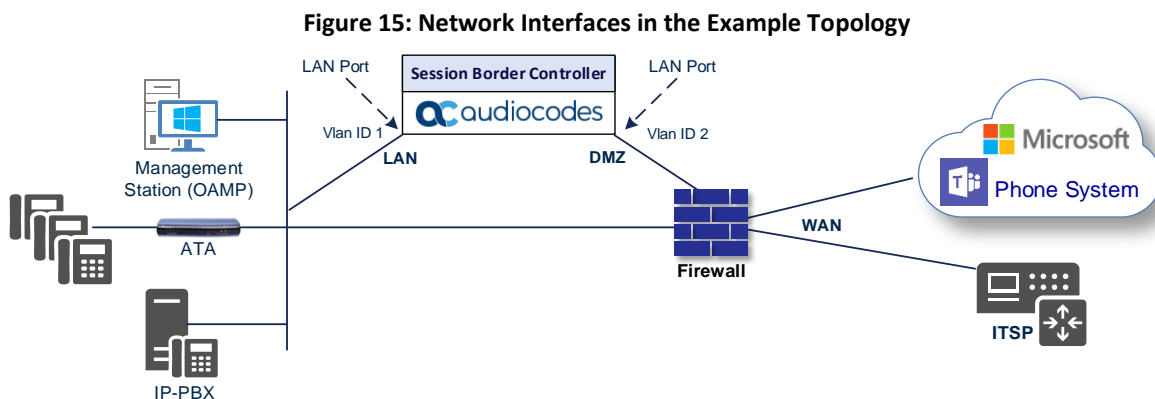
Figure 15: Network Interfaces in the Example Topology

LAN Port

Session Border Controller

audiocodes

LAN Port

Vlan ID 1

Vlan ID 2

LAN

DMZ

Management Station (OAMP)

ATA

Firewall

WAN

Microsoft

Phone System

ITSP

IP-PBX